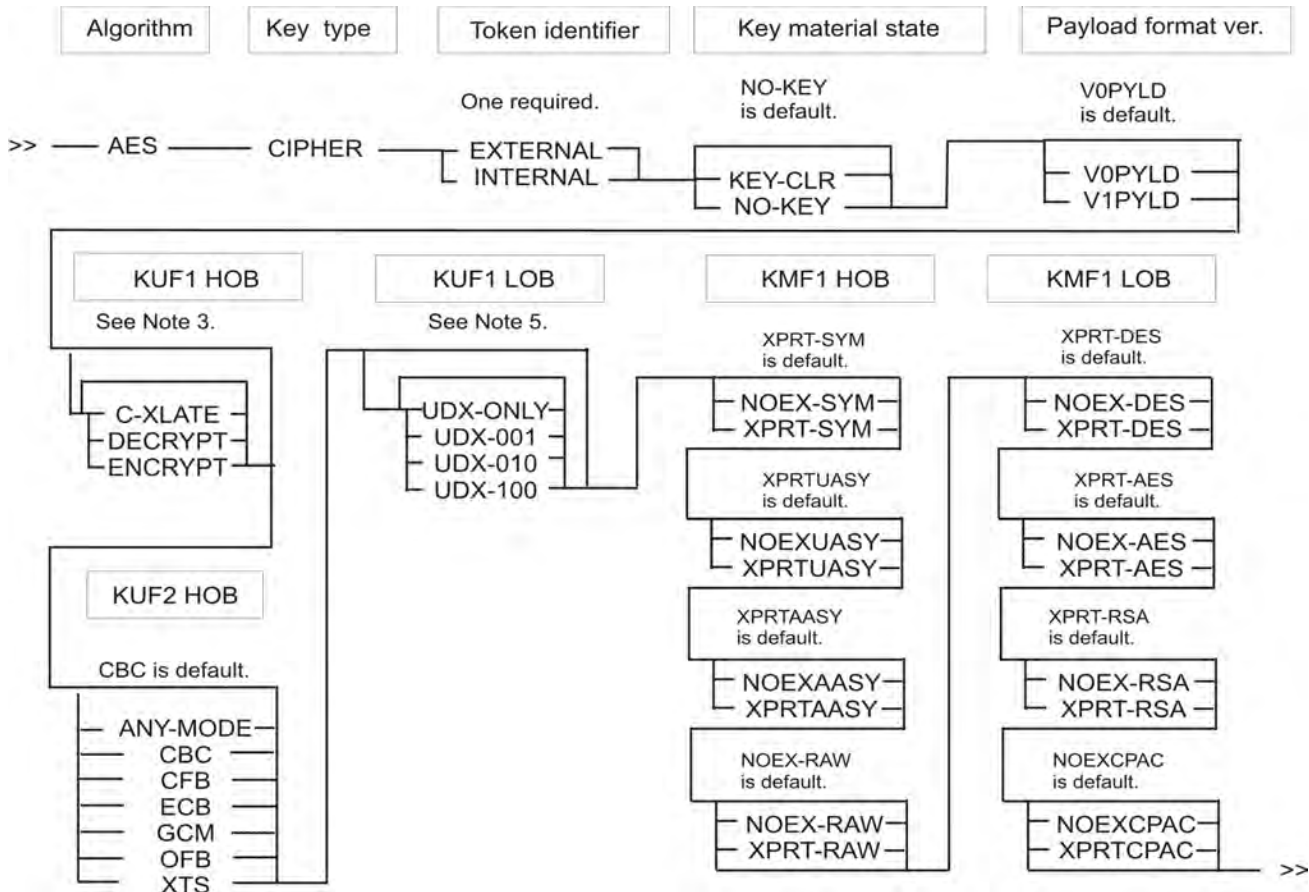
Algorithm

Key type

Token identifier

Key material state

Payload format ver.

One required.

NO-KEY is default.

V0PYLD is default.

>> AES CIPHER EXTERNAL INTERNAL KEY-CLR NO-KEY V0PYLD V1PYLD

KUF1 HOB

See Note 3.

C-XLATE
DECRYPT
ENCRYPT

KUF1 LOB

See Note 5.

UDX-ONLY
UDX-001
UDX-010
UDX-100

KMF1 HOB

XPRT-SYM is default.

NOEX-SYM
XPRT-SYM

XPRTUASY is default.

NOEXUASY
XPRTUASY

XPRTAASY is default.

NOEXAASY
XPRTAASY

NOEX-RAW is default.

NOEX-RAW
XPRT-RAW

KMF1 LOB

XPRT-DES is default.

NOEX-DES
XPRT-DES

XPRT-AES is default.

NOEX-AES
XPRT-AES

XPRT-RSA is default.

NOEX-RSA
XPRT-RSA

NOEXCPAC is default.

NOEXCPAC
XPRTCPAC

>>

KUF2 HOB

CBC is default.

ANY-MODE
CBC
CFB
ECB
GCM
OFB
XTS